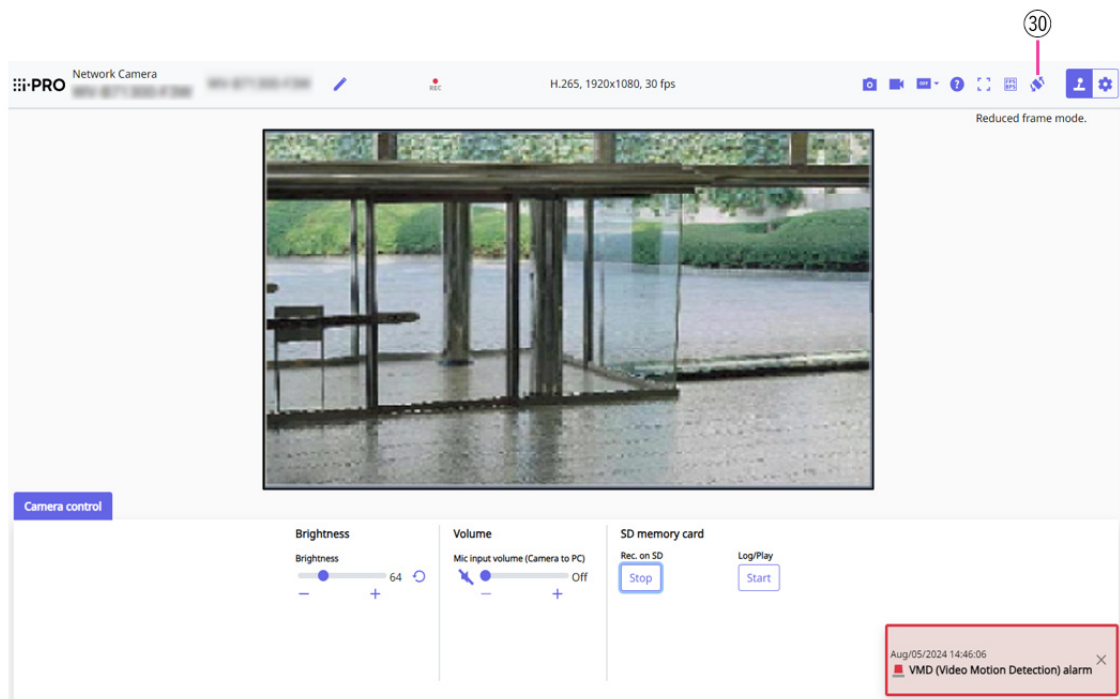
㉚

i-PRO Network Camera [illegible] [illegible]

REC

H.265, 1920x1080, 30 fps

Reduced frame mode.

Camera control

Brightness

Brightness

64

−

+

Volume

Mic input volume (Camera to PC)

Off

−

+

SD memory card

Rec. on SD

Stop

Log/Play

Start

Aug/05/2024 14:46:06

VMD (Video Motion Detection) alarm